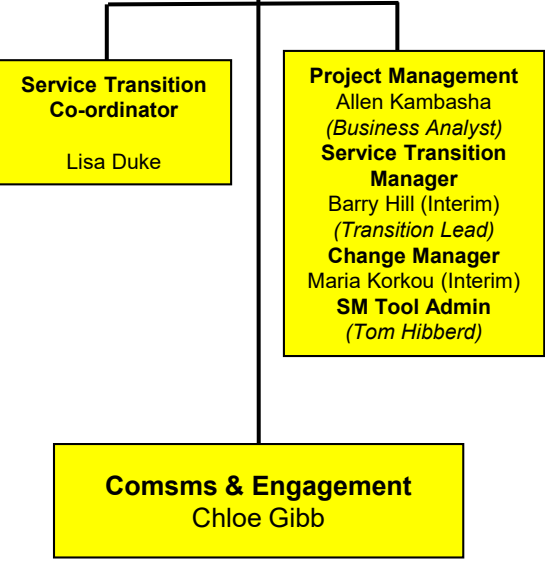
Service Transition Co-ordinator

Lisa Duke

Project Management
Allen Kambasha
(Business Analyst)
Service Transition Manager
Barry Hill (Interim)
(Transition Lead)
Change Manager
Maria Korkou (Interim)
SM Tool Admin
(Tom Hibberd)

Comsms & Engagement
Chloe Gibb